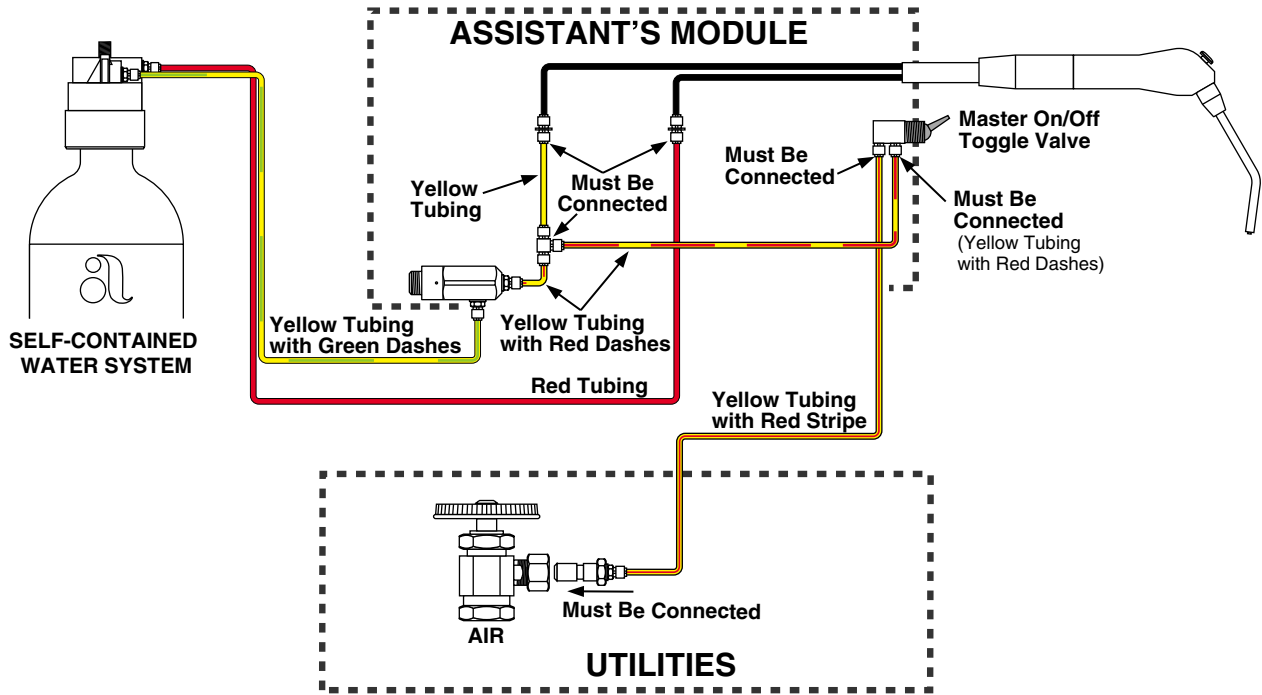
ASSISTANT'S MODULE

Master On/Off Toggle Valve

Must Be Connected

Yellow Tubing

Must Be Connected

Must Be Connected
(Yellow Tubing with Red Dashes)

SELF-CONTAINED WATER SYSTEM

Yellow Tubing with Green Dashes

Yellow Tubing with Red Dashes

Red Tubing

Yellow Tubing with Red Stripe

AIR

Must Be Connected

UTILITIES